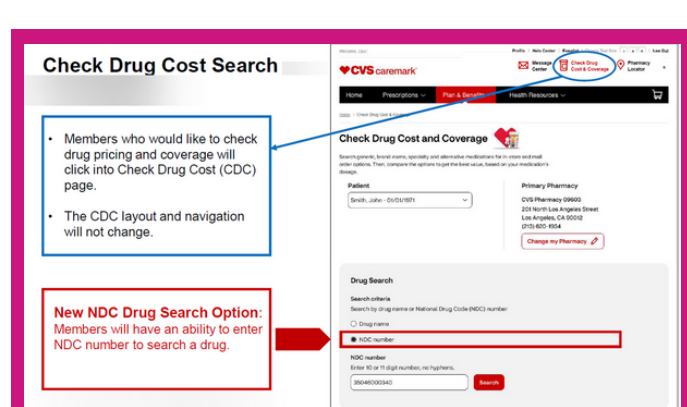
Check Drug Cost Search

• Members who would like to check drug pricing and coverage will click into Check Drug Cost (CDC) page.

• The CDC layout and navigation will not change.

New NDC Drug Search Option: Members will have an ability to enter NDC number to search a drug.

Welcome, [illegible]

Profile | Help Center | Register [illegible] | Log Out

CVS caremark

Message Center

Check Drug Cost & Coverage

Pharmacy Locator

Home | Prescriptions | Plan & Benefits | Health Resources

Home > Check Drug Cost & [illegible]

Check Drug Cost and Coverage

Search generic, brand-name, specialty and alternative medications for in-store and mail order options. Then, compare the options to get the best value, based on your medication's dosage.

Patient

Smith, John - 01/01/1971

Primary Pharmacy

CVS Pharmacy 09603
201 North Los Angeles Street
Los Angeles, CA 90012
(213) 620-1504

Change my Pharmacy

Drug Search

Search criteria

Search by drug name or National Drug Code (NDC) number

Drug name

NDC number

NDC number

Enter 10 or 11 digit number, no hyphens.

35046000340

Search